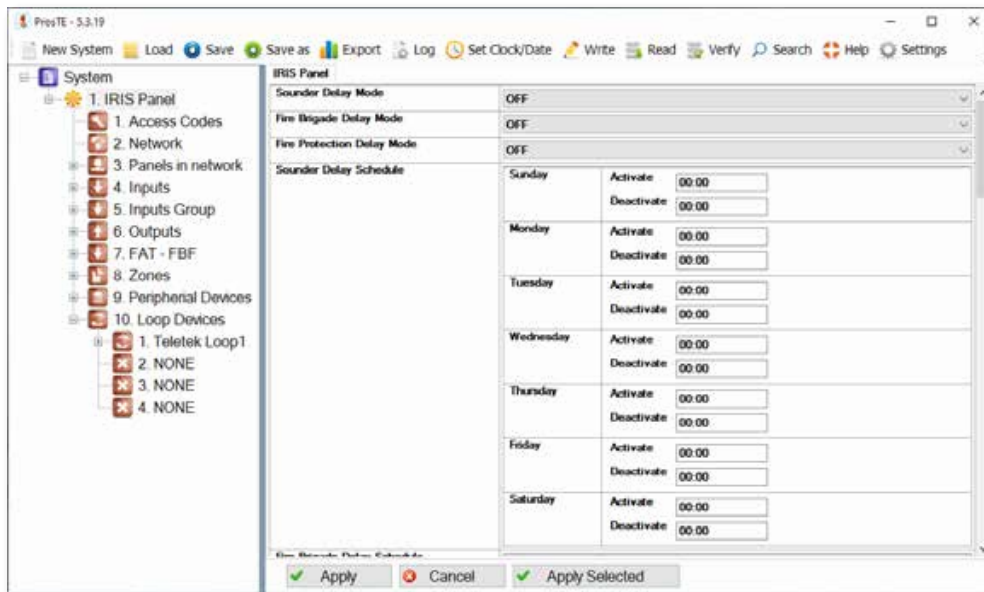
ProsTE - 5.3.19

New System Load Save Save as Export Log Set Clock/Date Write Read Verify Search Help Settings

System
1. IRIS Panel
1. Access Codes
2. Network
3. Panels in network
4. Inputs
5. Inputs Group
6. Outputs
7. FAT - FBF
8. Zones
9. Peripherial Devices
10. Loop Devices
1. Teletek Loop1
2. NONE
3. NONE
4. NONE

IRIS Panel

| | |
|---|---|
| Sounder Delay Mode | OFF |
| Fire Brigade Delay Mode | OFF |
| Fire Protection Delay Mode | OFF |

Sounder Delay Schedule

| Day | | |
|---|---|---|
| Sunday | Activate | 00:00 |
| | Deactivate | 00:00 |
| Monday | Activate | 00:00 |
| | Deactivate | 00:00 |
| Tuesday | Activate | 00:00 |
| | Deactivate | 00:00 |
| Wednesday | Activate | 00:00 |
| | Deactivate | 00:00 |
| Thursday | Activate | 00:00 |
| | Deactivate | 00:00 |
| Friday | Activate | 00:00 |
| | Deactivate | 00:00 |
| Saturday | Activate | 00:00 |
| | Deactivate | 00:00 |

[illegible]

Apply Cancel Apply Selected